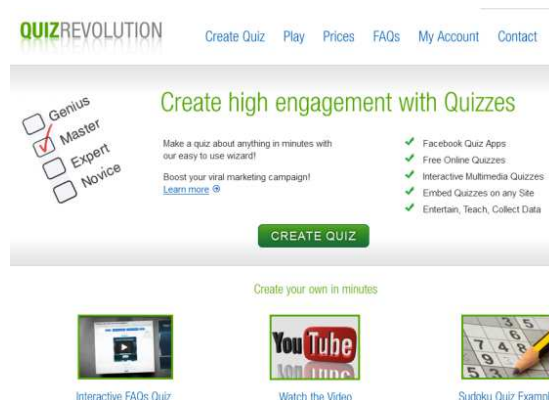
QUIZREVOLUTION

Create Quiz Play Prices FAQs My Account Contact

Genius
Master
Expert
Novice

Create high engagement with Quizzes

Make a quiz about anything in minutes with our easy to use wizard!

Boost your viral marketing campaign!
Learn more

Facebook Quiz Apps
Free Online Quizzes
Interactive Multimedia Quizzes
Embed Quizzes on any Site
Entertain, Teach, Collect Data

CREATE QUIZ

Create your own in minutes

You Tube

3 5
7 4 8
9 3
5 3

Interactive FAQs Quiz

Watch the Video

Sudoku Quiz Exampl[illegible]